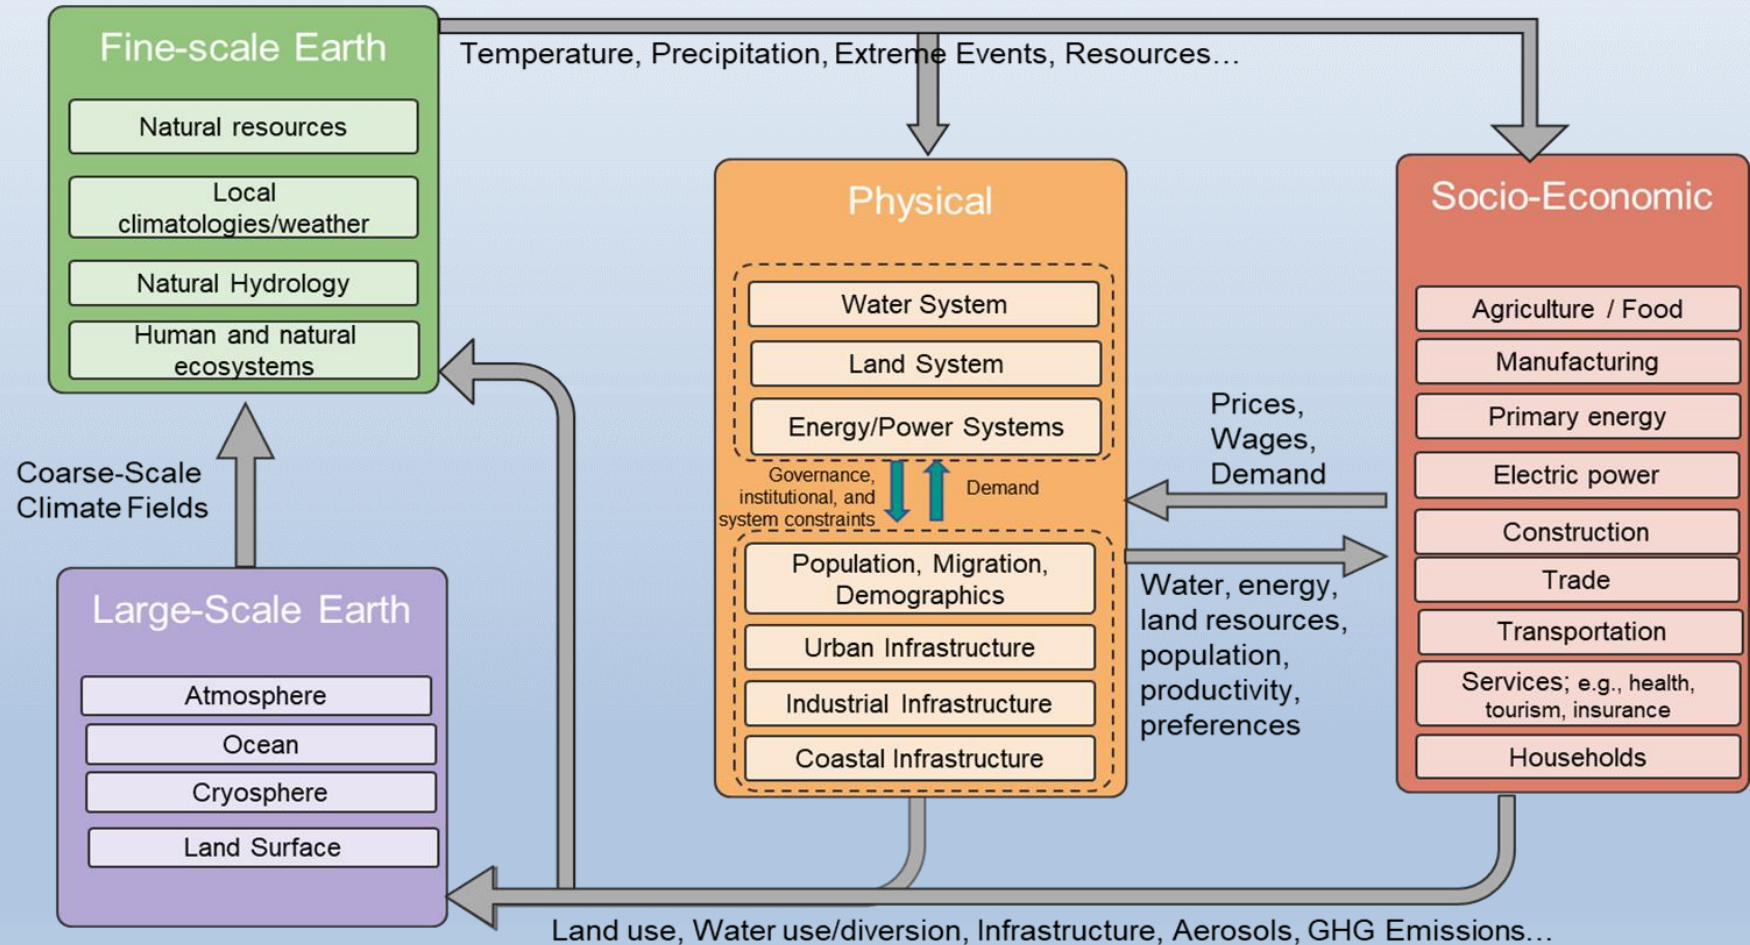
Fine-scale Earth

Natural resources

Local climatologies/weather

Natural Hydrology

Human and natural ecosystems

Temperature, Precipitation, Extreme Events, Resources…

Physical

Water System

Land System

Energy/Power Systems

Governance, institutional, and system constraints

Demand

Population, Migration, Demographics

Urban Infrastructure

Industrial Infrastructure

Coastal Infrastructure

Socio-Economic

Agriculture / Food

Manufacturing

Primary energy

Electric power

Construction

Trade

Transportation

Services; e.g., health, tourism, insurance

Households

Prices, Wages, Demand

Water, energy, land resources, population, productivity, preferences

Coarse-Scale Climate Fields

Large-Scale Earth

Atmosphere

Ocean

Cryosphere

Land Surface

Land use, Water use/diversion, Infrastructure, Aerosols, GHG Emissions…